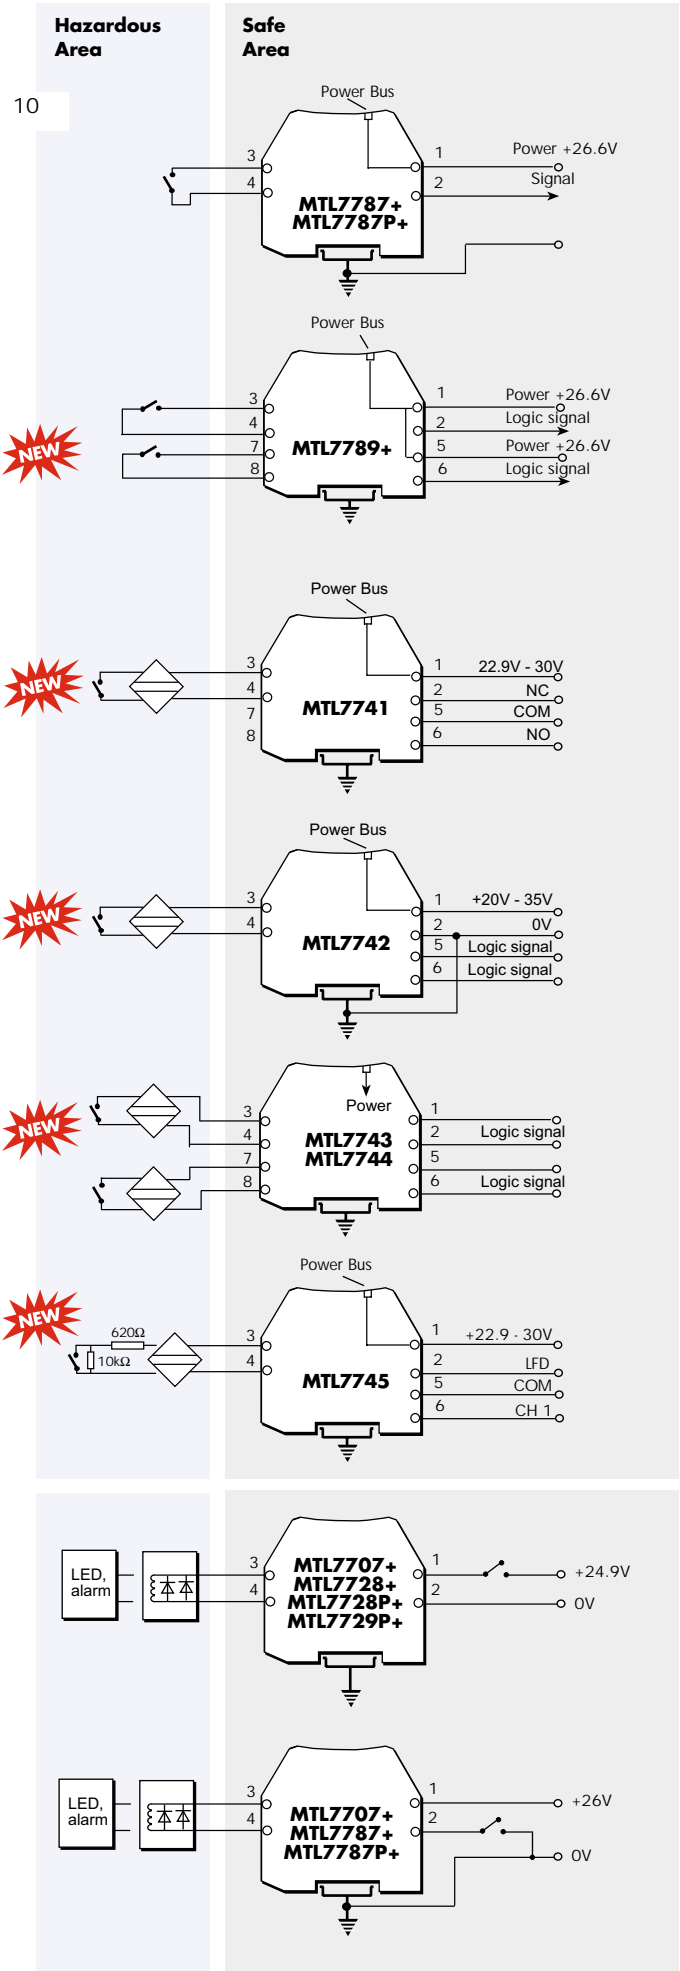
Hazardous Area

Safe Area

10

Power Bus

3
4

MTL7787+
MTL7787P+

1 Power +26.6V
2 Signal

Power Bus

NEW

3
4
7
8

MTL7789+

1 Power +26.6V
2 Logic signal
5 Power +26.6V
6 Logic signal

Power Bus

NEW

3
4
7
8

MTL7741

1 22.9V - 30V
2 NC
5 COM
6 NO

Power Bus

NEW

3
4

MTL7742

1 +20V - 35V
2 0V
5 Logic signal
6 Logic signal

NEW

3
4
7
8

Power

MTL7743
MTL7744

1
2 Logic signal
5
6 Logic signal

Power Bus

NEW

620Ω
10kΩ

3
4

MTL7745

1 +22.9 - 30V
2 LFD
5 COM
6 CH 1

LED, alarm

3
4

MTL7707+
MTL7728+
MTL7728P+
MTL7729P+

1 +24.9V
2 0V

LED, alarm

3
4

MTL7707+
MTL7787+
MTL7787P+

1 +26V
2 0V